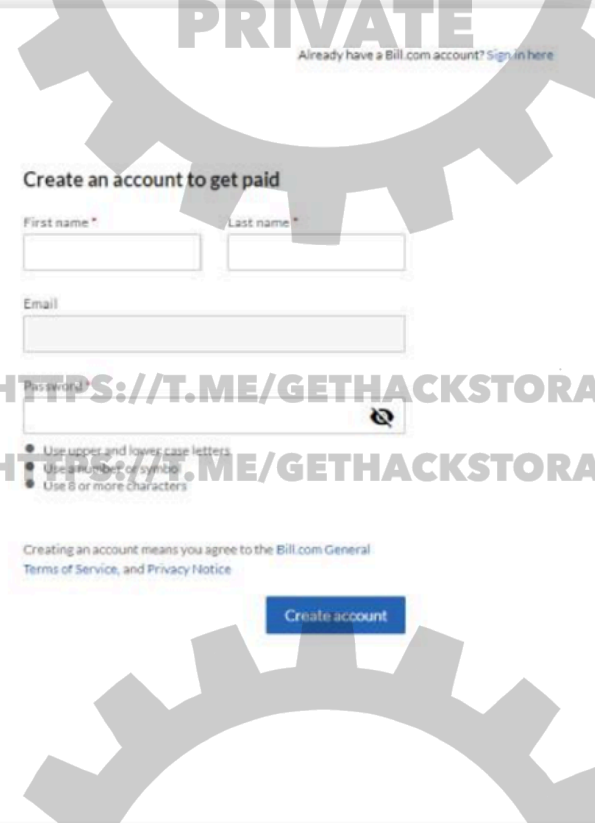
PRIVATE

Already have a Bill.com account? Sign in here

Create an account to get paid

First name *

Last name *

Email

Password *

HTTPS://T.ME/GETHACKSTORA

- Use upper and lower case letters
- Use a number or symbol
- Use 8 or more characters

HTTPS://T.ME/GETHACKSTORA

Creating an account means you agree to the Bill.com General Terms of Service, and Privacy Notice

Create account